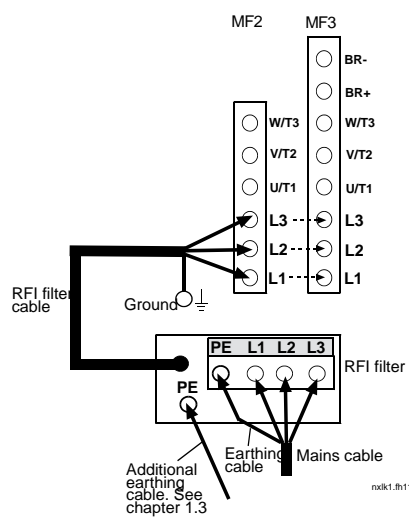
MF2 MF3

BR-
BR+
W/T3
V/T2
U/T1
L3
L2
L1

W/T3
V/T2
U/T1
L3
L2
L1

RFI filter cable

Ground

PE L1 L2 L3

RFI filter

PE

Earthing cable

Mains cable

Additional earthing cable. See chapter 1.3

nxlk1.fh1